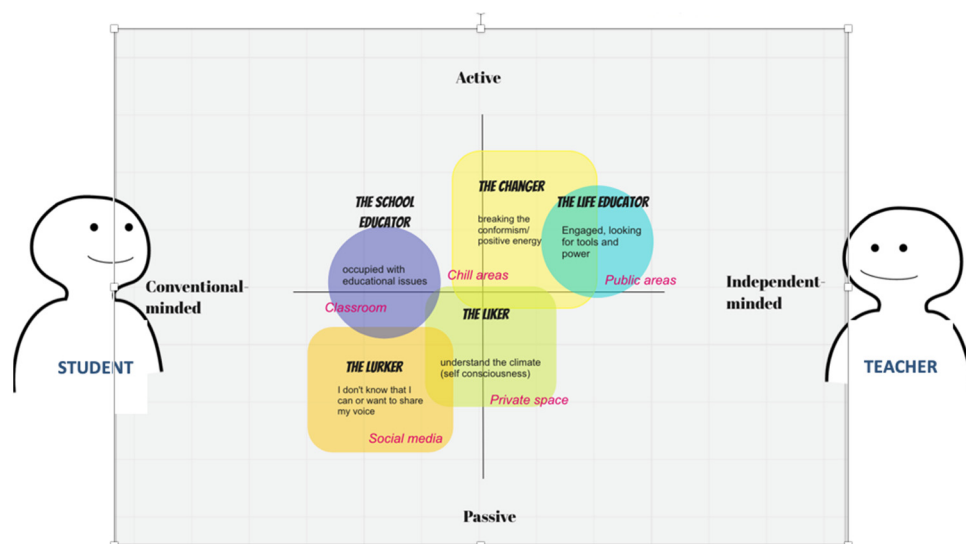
Active

THE CHANGER

breaking the conformism/ positive energy

THE SCHOOL EDUCATOR

THE LIFE EDUCATOR

Engaged, looking for tools and power

occupied with educational issues

Chill areas

Public areas

Conventional-minded

Independent-minded

Classroom

THE LIKER

STUDENT

TEACHER

THE LURKER

understand the climate (self consciousness)

I don't know that I can or want to share my voice

Private space

Social media

Passive